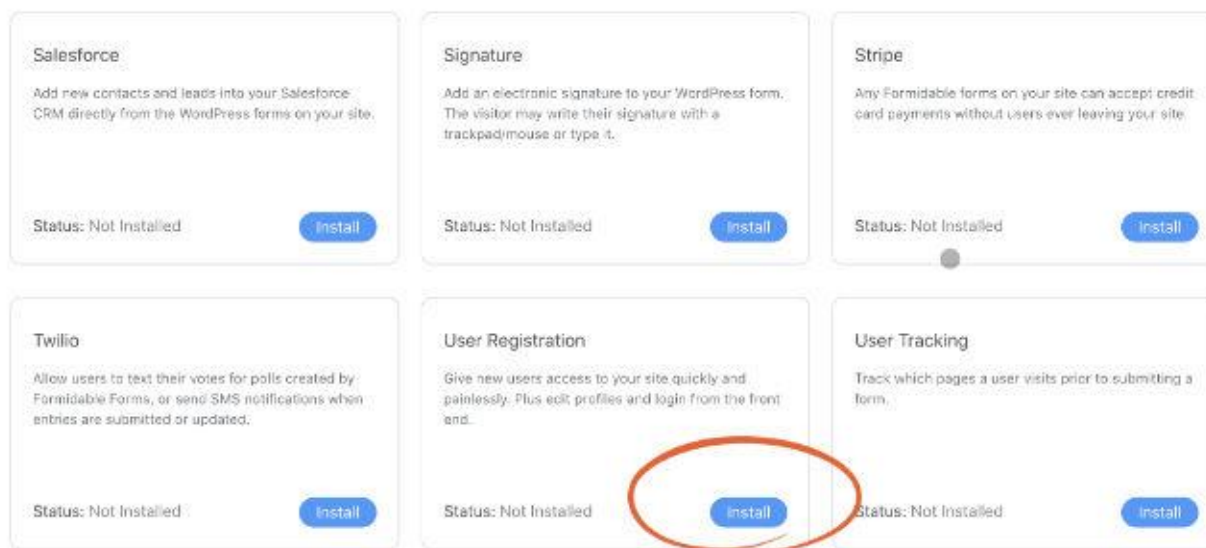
Salesforce

Add new contacts and leads into your Salesforce CRM directly from the WordPress forms on your site.

Status: Not Installed

Install

Signature

Add an electronic signature to your WordPress form. The visitor may write their signature with a trackpad/mouse or type it.

Status: Not Installed

Install

Stripe

Any Formidable forms on your site can accept credit card payments without users ever leaving your site

Status: Not Installed

Install

Twilio

Allow users to text their votes for polls created by Formidable Forms, or send SMS notifications when entries are submitted or updated.

Status: Not Installed

Install

User Registration

Give new users access to your site quickly and painlessly. Plus edit profiles and login from the front end.

Status: Not Installed

Install

User Tracking

Track which pages a user visits prior to submitting a form.

Status: Not Installed

Install